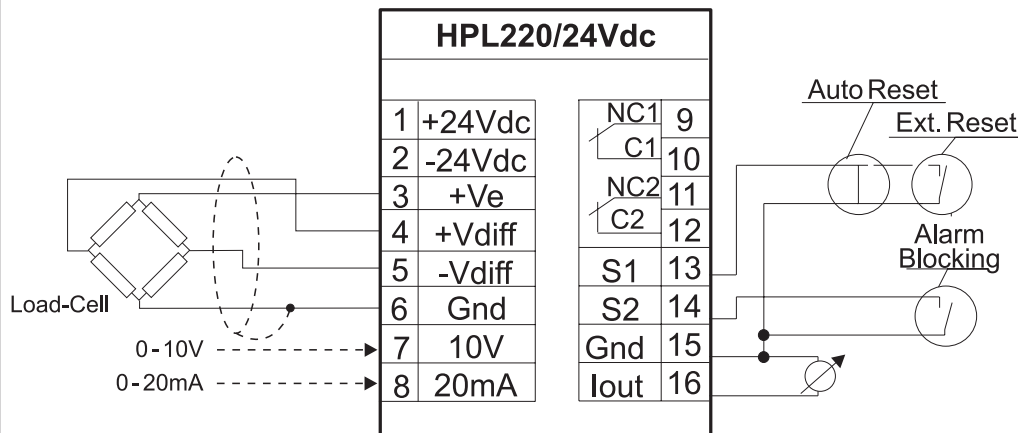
HPL220/24Vdc

| 1 | +24Vdc |
|---|---|
| 2 | -24Vdc |
| 3 | +Ve |
| 4 | +Vdiff |
| 5 | -Vdiff |
| 6 | Gnd |
| 7 | 10V |
| 8 | 20mA |

| NC1 | 9 |
|---|---|
| C1 | 10 |
| NC2 | 11 |
| C2 | 12 |
| S1 | 13 |
| S2 | 14 |
| Gnd | 15 |
| Iout | 16 |

Load-Cell
0-10V
0-20mA
Auto Reset
Ext. Reset
Alarm Blocking